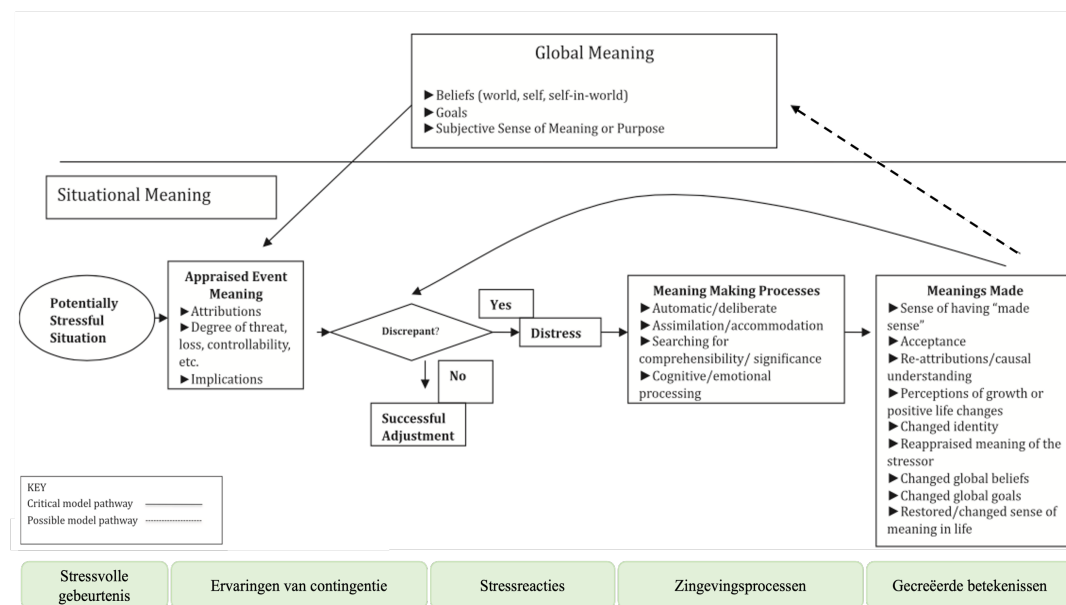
Global Meaning

► Beliefs (world, self, self-in-world)
► Goals
► Subjective Sense of Meaning or Purpose

Situational Meaning

Potentially Stressful Situation

Appraised Event Meaning
► Attributions
► Degree of threat, loss, controllability, etc.
► Implications

Discrepant?

Yes

No

Distress

Successful Adjustment

Meaning Making Processes
► Automatic/deliberate
► Assimilation/accommodation
► Searching for comprehensibility/ significance
► Cognitive/emotional processing

Meanings Made
► Sense of having "made sense"
► Acceptance
► Re-attributions/causal understanding
► Perceptions of growth or positive life changes
► Changed identity
► Reappraised meaning of the stressor
► Changed global beliefs
► Changed global goals
► Restored/changed sense of meaning in life

KEY
Critical model pathway
Possible model pathway

Stressvolle gebeurtenis

Ervaringen van contingentie

Stressreacties

Zingevingsprocessen

Gecreëerde betekenissen